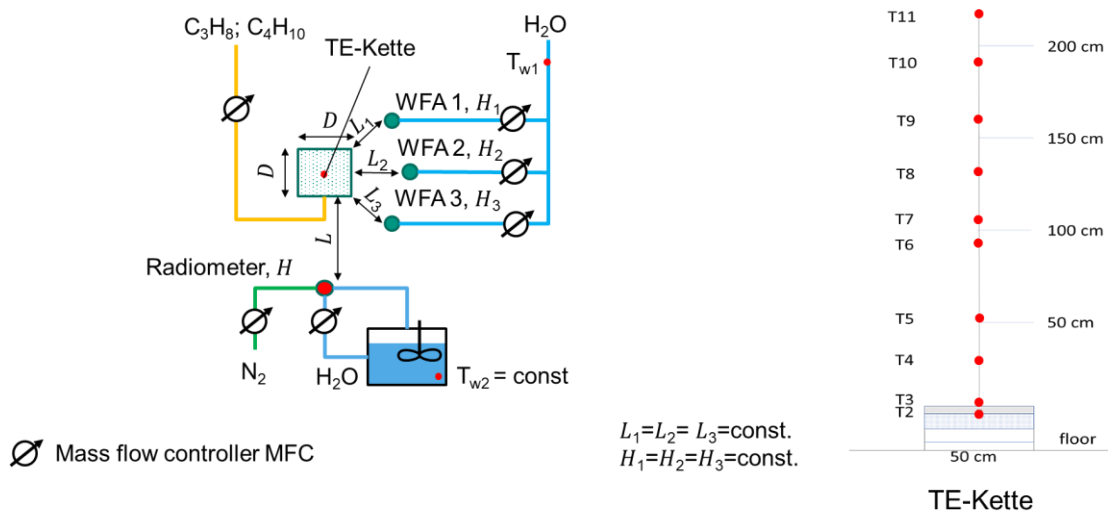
$C_3H_8$; $C_4H_{10}$

TE-Kette

$H_2O$

$T_{w1}$

$D$

$L_1$

WFA 1, $H_1$

$D$

$L_2$

WFA 2, $H_2$

$L_3$

WFA 3, $H_3$

$L$

Radiometer, $H$

$N_2$

$H_2O$

$T_{w2}$ = const

Mass flow controller MFC

$L_1$=$L_2$= $L_3$=const.
$H_1$=$H_2$=$H_3$=const.

T11

200 cm

T10

T9

150 cm

T8

T7

100 cm

T6

T5

50 cm

T4

T3

T2

floor

50 cm

TE-Kette